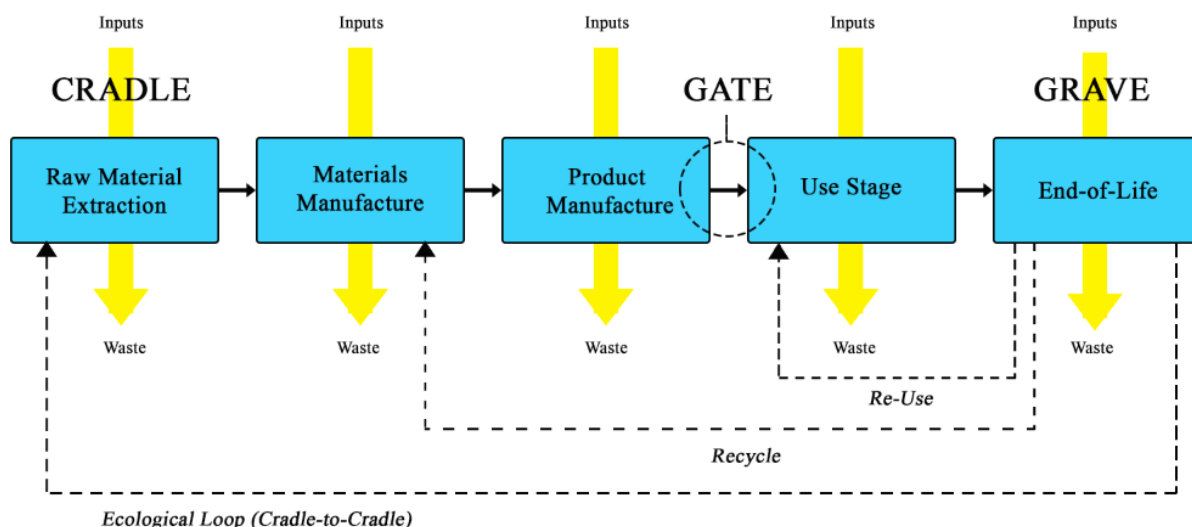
Inputs

Inputs

Inputs

Inputs

Inputs

CRADLE

GATE

GRAVE

Raw Material Extraction

Materials Manufacture

Product Manufacture

Use Stage

End-of-Life

Waste

Waste

Waste

Waste

Waste

Re-Use

Recycle

Ecological Loop (Cradle-to-Cradle)